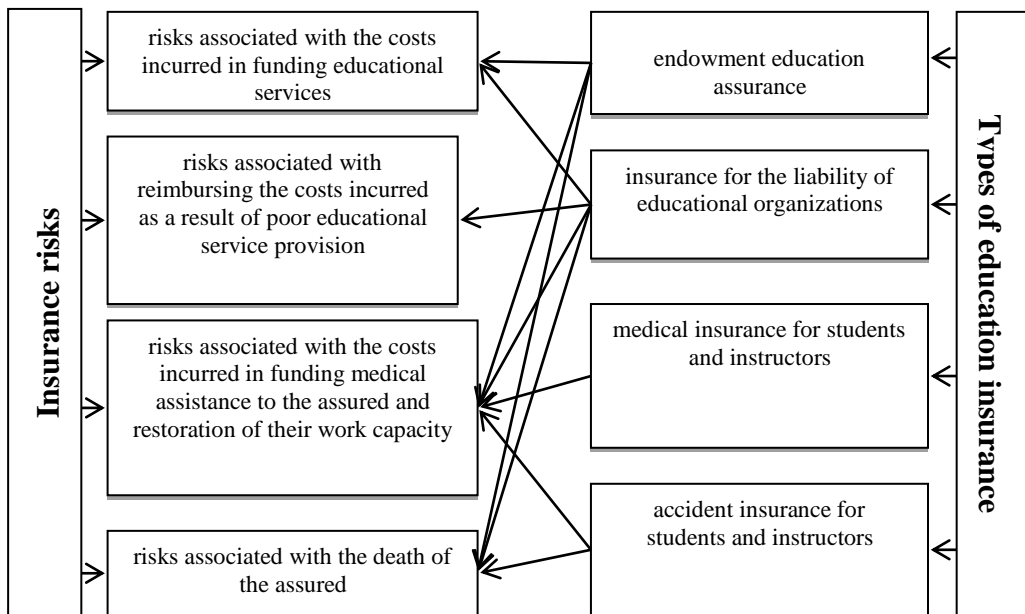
Insurance risks

risks associated with the costs incurred in funding educational services

risks associated with reimbursing the costs incurred as a result of poor educational service provision

risks associated with the costs incurred in funding medical assistance to the assured and restoration of their work capacity

risks associated with the death of the assured

endowment education assurance

insurance for the liability of educational organizations

medical insurance for students and instructors

accident insurance for students and instructors

Types of education insurance